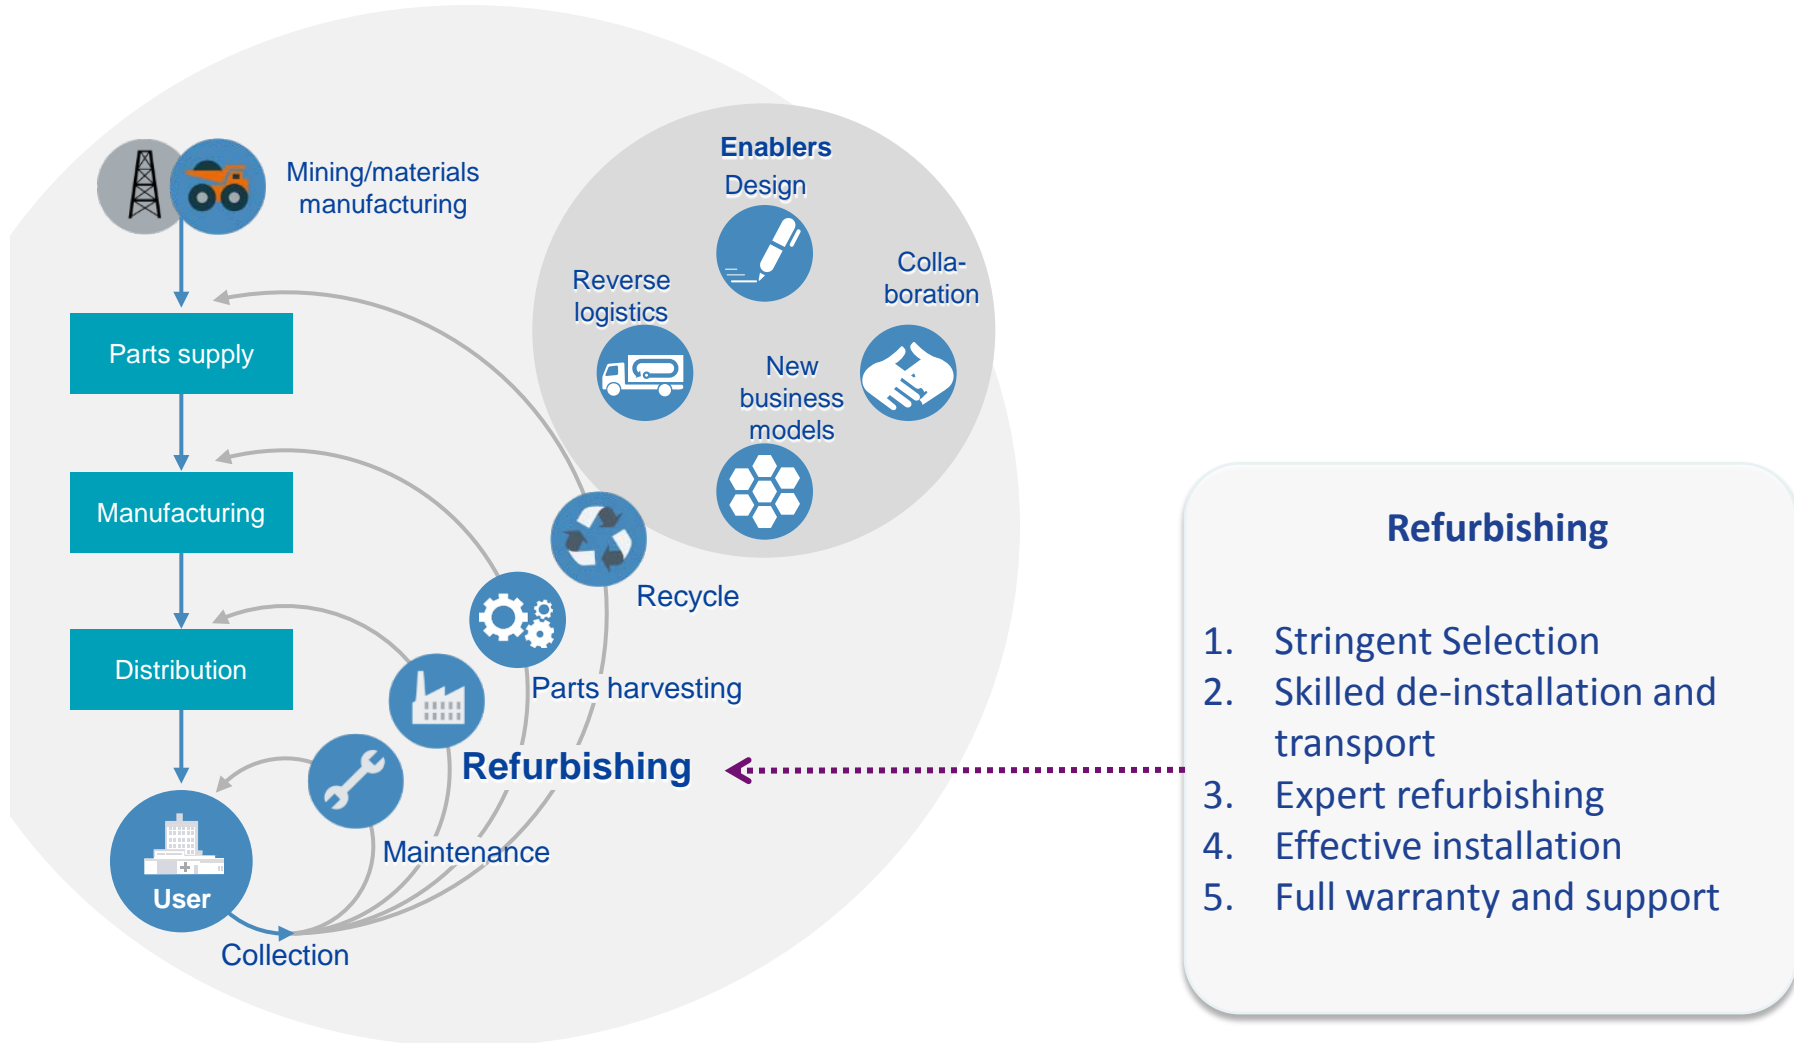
Mining/materials manufacturing

Parts supply

Manufacturing

Distribution

User

Collection

Maintenance

Refurbishing

Parts harvesting

Recycle

Enablers

Design

Reverse logistics

Colla-boration

New business models

Refurbishing

1. Stringent Selection
2. Skilled de-installation and transport
3. Expert refurbishing
4. Effective installation
5. Full warranty and support